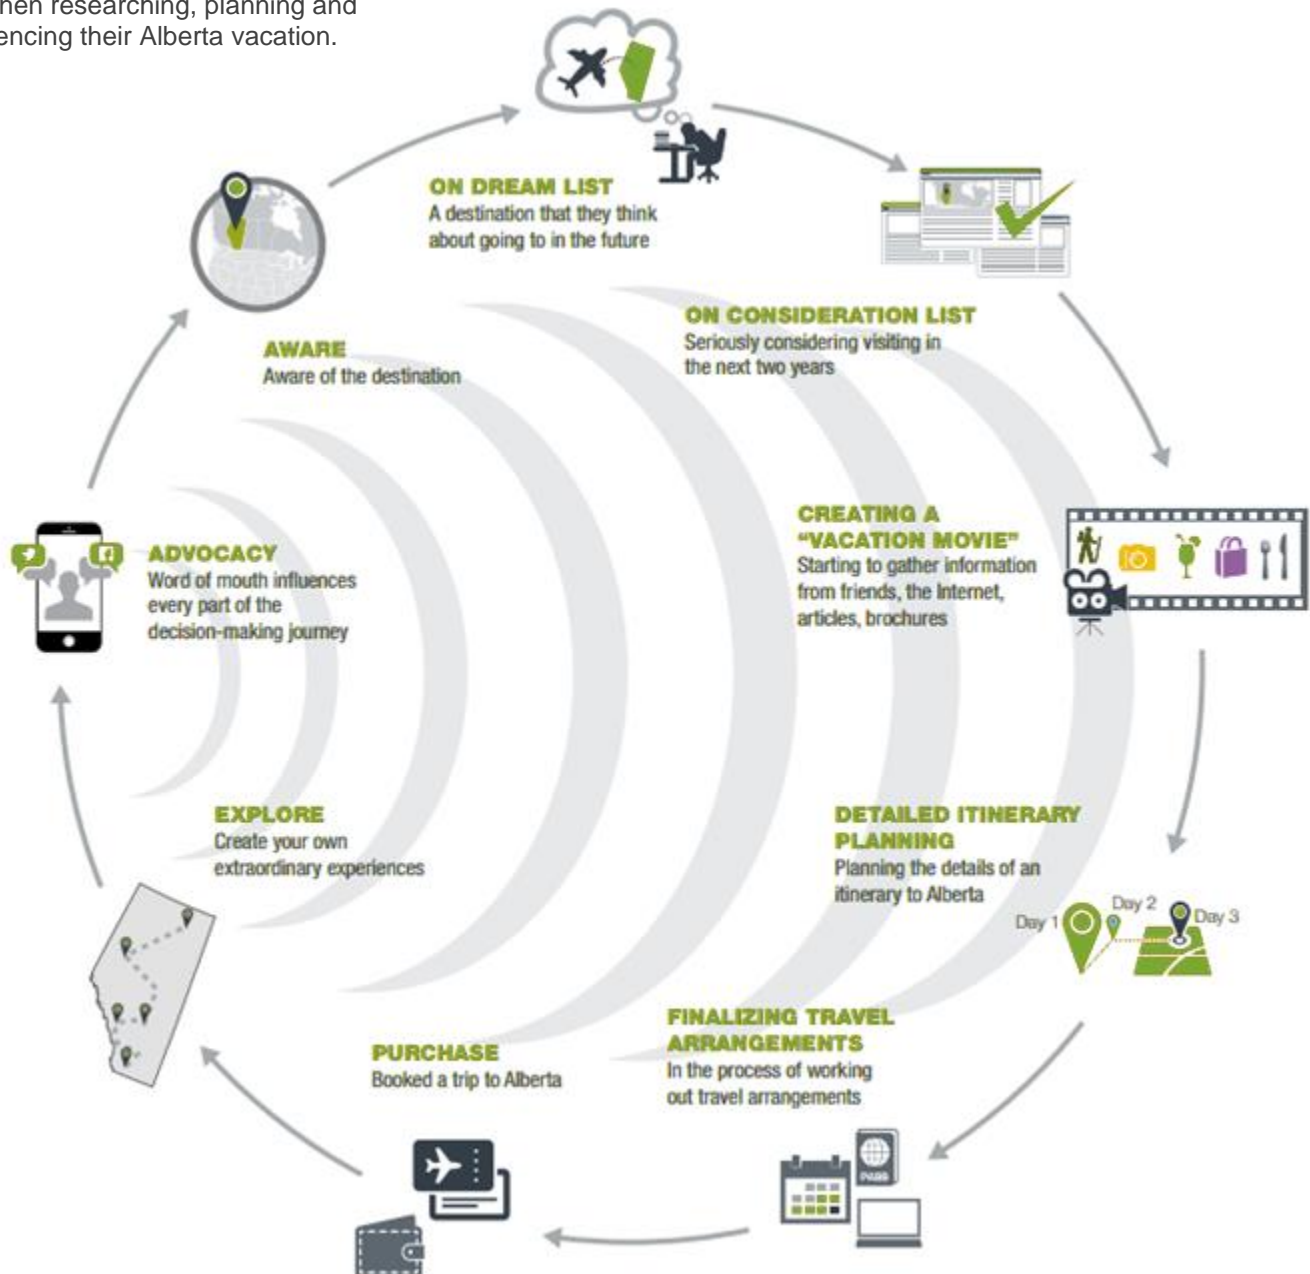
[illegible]hen researching, planning and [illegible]encing their Alberta vacation.

ON DREAM LIST
A destination that they think about going to in the future

ON CONSIDERATION LIST
Seriously considering visiting in the next two years

AWARE
Aware of the destination

CREATING A "VACATION MOVIE"
Starting to gather information from friends, the Internet, articles, brochures

ADVOCACY
Word of mouth influences every part of the decision-making journey

EXPLORE
Create your own extraordinary experiences

DETAILED ITINERARY PLANNING
Planning the details of an itinerary to Alberta

Day 1
Day 2
Day 3

FINALIZING TRAVEL ARRANGEMENTS
In the process of working out travel arrangements

PURCHASE
Booked a trip to Alberta

PASS